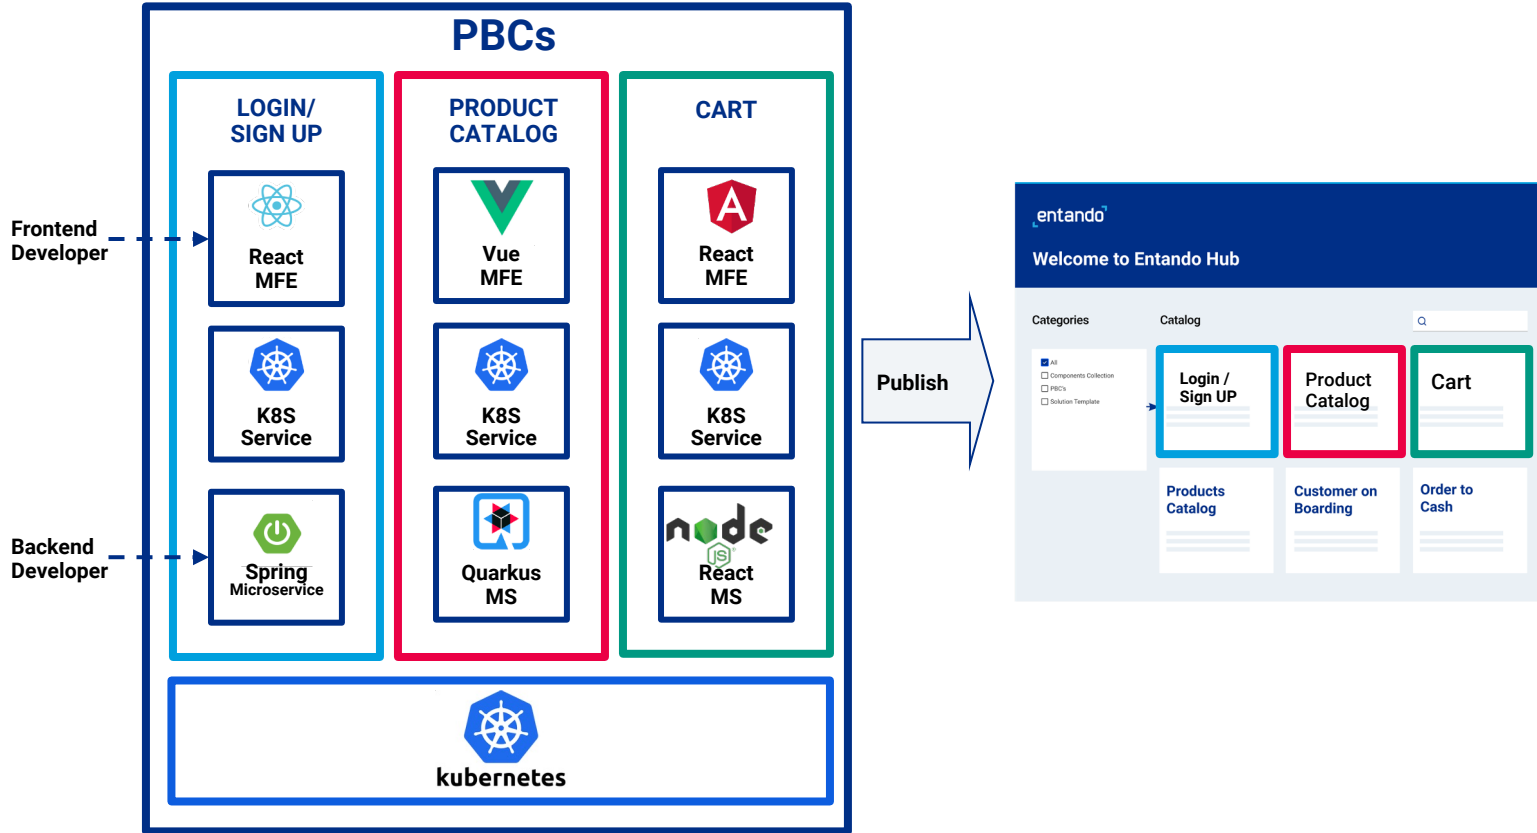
PBCs

LOGIN/ SIGN UP

React MFE

K8S Service

Spring Microservice

PRODUCT CATALOG

Vue MFE

K8S Service

Quarkus MS

CART

React MFE

K8S Service

node

React MS

kubernetes

Frontend Developer

Backend Developer

Publish

entando

Welcome to Entando Hub

Categories

Catalog

All
Components Collection
PBC's
Solution Template

Login / Sign UP

Product Catalog

Cart

Products Catalog

Customer on Boarding

Order to Cash